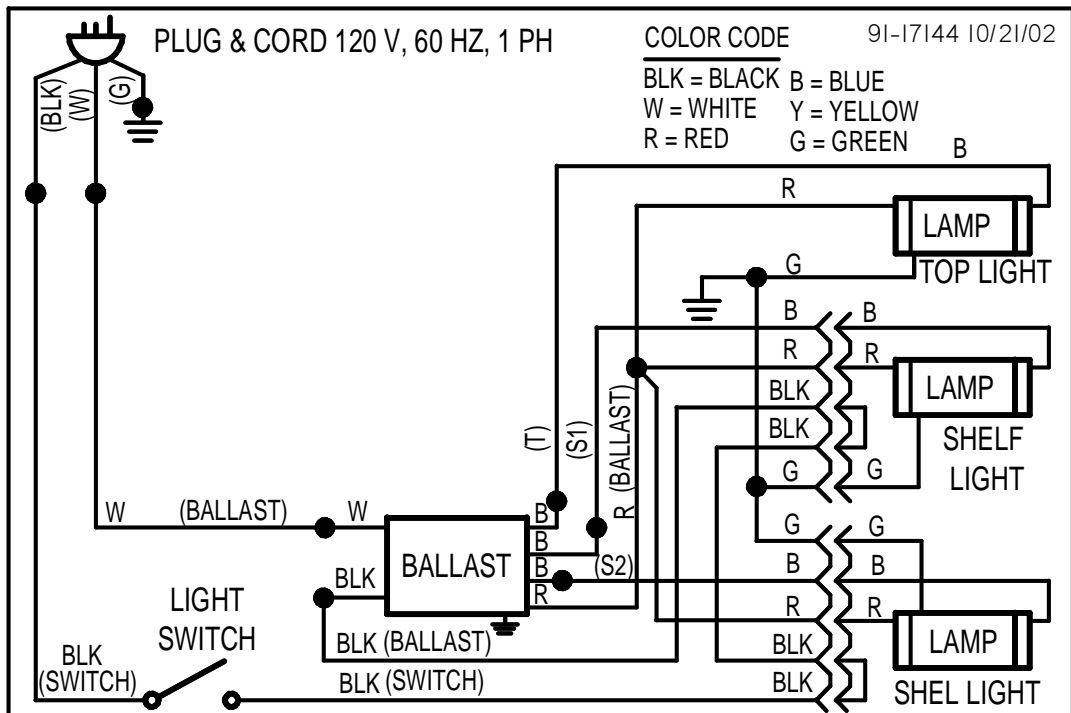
PLUG & CORD 120 V, 60 HZ, 1 PH

COLOR CODE

91-17144 10/21/02

BLK = BLACK
W = WHITE
R = RED
B = BLUE
Y = YELLOW
G = GREEN

(BLK)
(W)
(G)

B
R
LAMP
G
TOP LIGHT

B
B
R
R
BLK
LAMP
BLK
SHELF LIGHT
G
G

(T)
(S1)
(BALLAST)
R

W
(BALLAST)
W
B
B
B
R
BALLAST
BLK
(S2)

G
G
B
B
R
R
LAMP
BLK
BLK
SHEL LIGHT

LIGHT SWITCH
BLK (BALLAST)
BLK (SWITCH)
BLK (SWITCH)